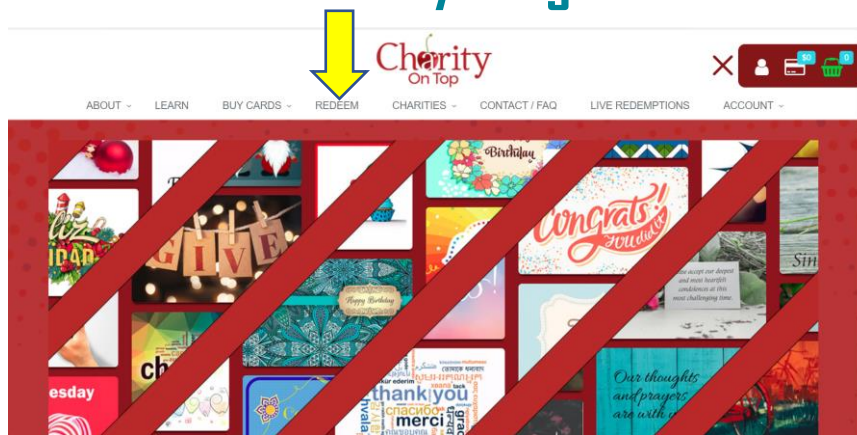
Charity On Top

$0 0

ABOUT LEARN BUY CARDS REDEEM CHARITIES CONTACT / FAQ LIVE REDEMPTIONS ACCOUNT

Birthday

Congrats! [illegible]

GIVE

Happy Birthday

We accept our deepest and heartfelt condolences at this most challenging time.

Our thoughts and prayers are with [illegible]

thank you

merci

спасибо

Sin

esday

ch

Feliz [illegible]
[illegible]IDAD